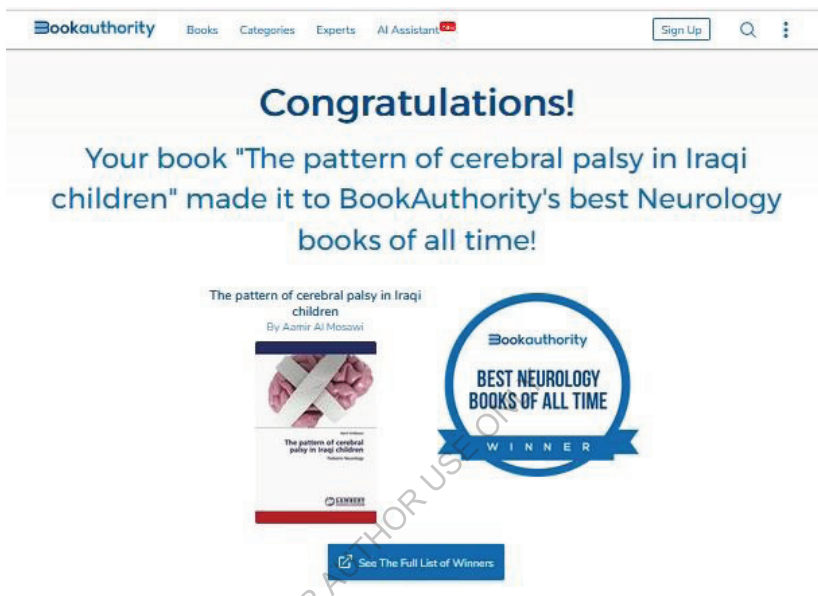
Bookauthority Books Categories Experts AI Assistant Sign Up

Congratulations!

Your book "The pattern of cerebral palsy in Iraqi children" made it to BookAuthority's best Neurology books of all time!

The pattern of cerebral palsy in Iraqi children
By Aamir Al Mosawi

The pattern of cerebral palsy in Iraqi children

LAMBERT

Bookauthority
BEST NEUROLOGY BOOKS OF ALL TIME
WINNER

FOR AUTHOR USE ONLY

See The Full List of Winners